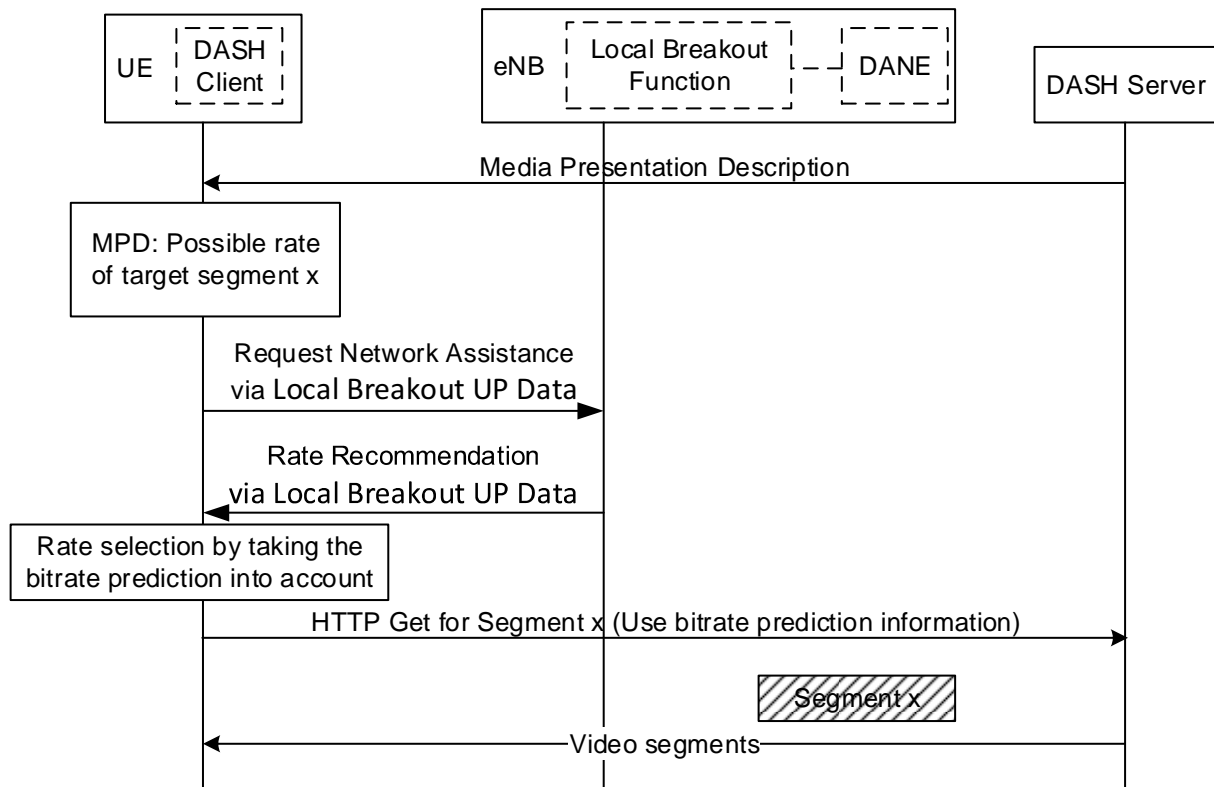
UE
DASH Client

eNB
Local Breakout Function
DANE

DASH Server

Media Presentation Description

MPD: Possible rate of target segment x

Request Network Assistance via Local Breakout UP Data

Rate Recommendation via Local Breakout UP Data

Rate selection by taking the bitrate prediction into account

HTTP Get for Segment x (Use bitrate prediction information)

Segment x

Video segments